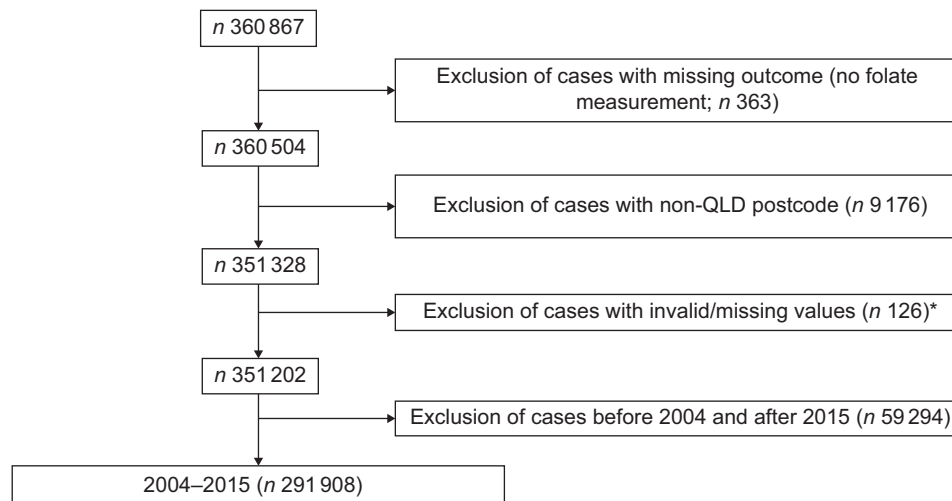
*n* 360 867

Exclusion of cases with missing outcome (no folate measurement; *n* 363)

*n* 360 504

Exclusion of cases with non-QLD postcode (*n* 9 176)

*n* 351 328

Exclusion of cases with invalid/missing values (*n* 126)*

*n* 351 202

Exclusion of cases before 2004 and after 2015 (*n* 59 294)

2004–2015 (*n* 291 908)